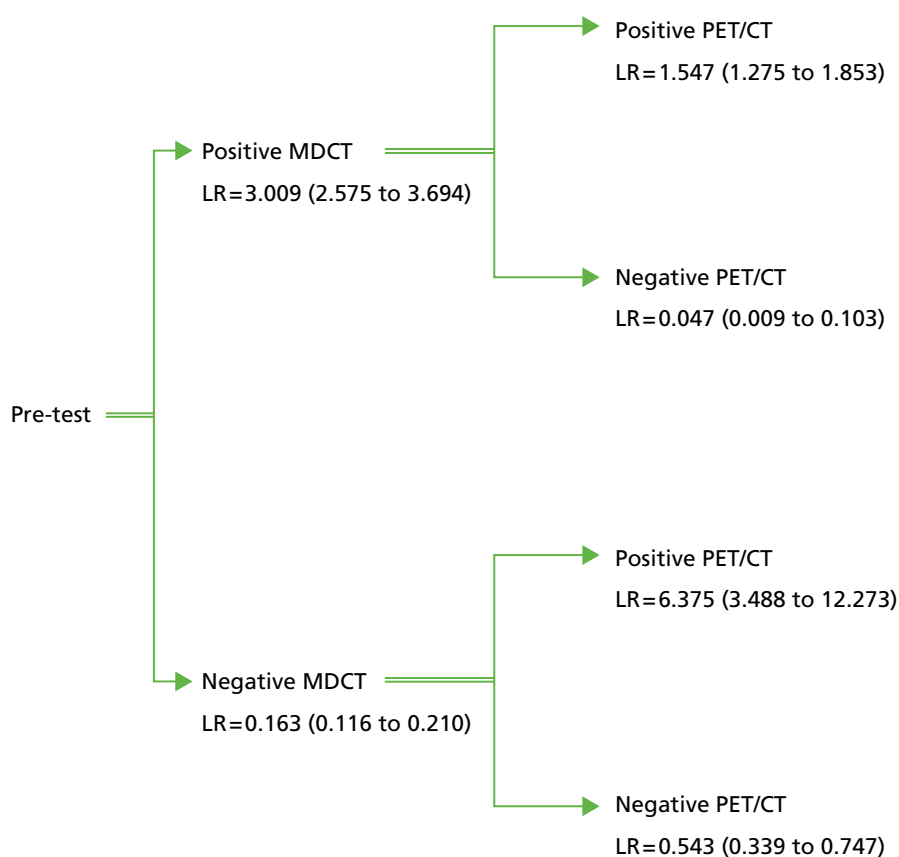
Pre-test

Positive MDCT
LR = 3.009 (2.575 to 3.694)

Positive PET/CT
LR = 1.547 (1.275 to 1.853)

Negative PET/CT
LR = 0.047 (0.009 to 0.103)

Negative MDCT
LR = 0.163 (0.116 to 0.210)

Positive PET/CT
LR = 6.375 (3.488 to 12.273)

Negative PET/CT
LR = 0.543 (0.339 to 0.747)